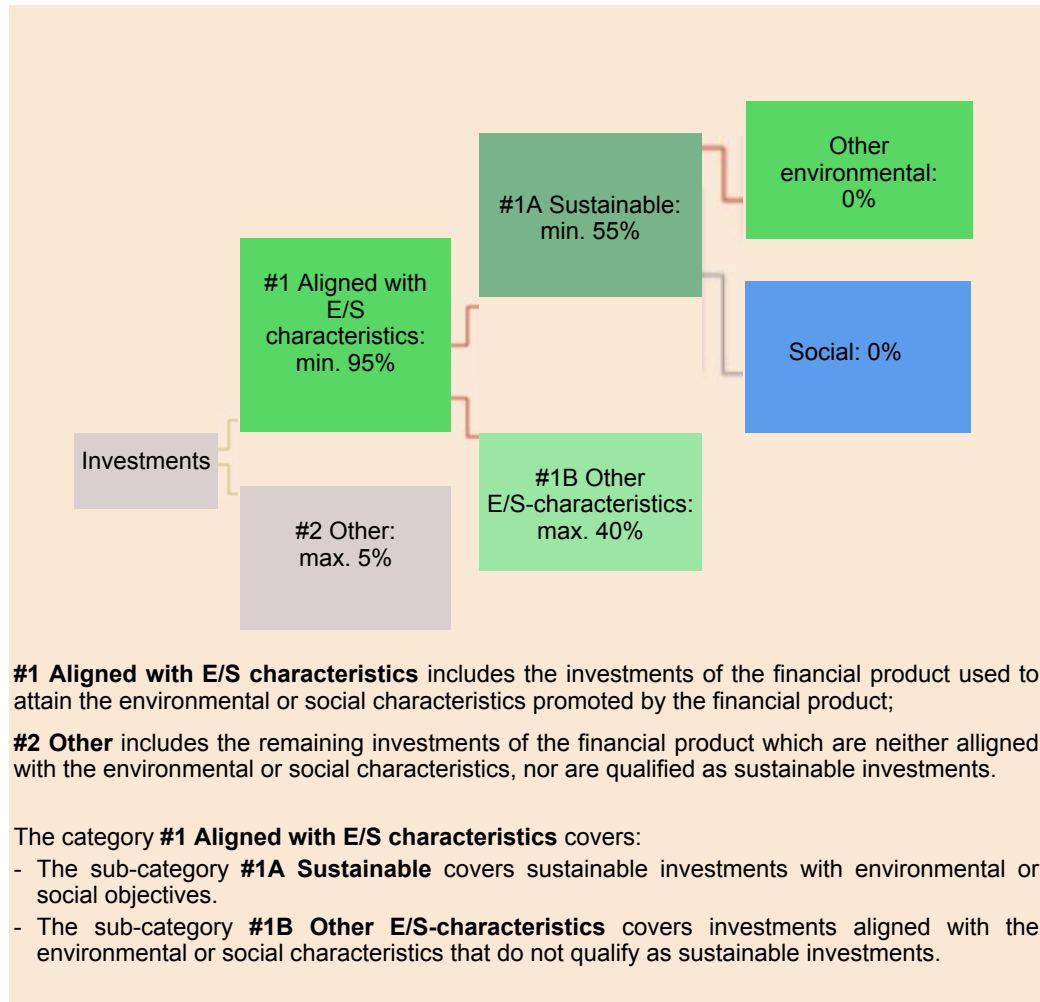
Investments

#1 Aligned with E/S characteristics: min. 95%

#2 Other: max. 5%

#1A Sustainable: min. 55%

#1B Other E/S-characteristics: max. 40%

Other environmental: 0%

Social: 0%

**#1 Aligned with E/S characteristics** includes the investments of the financial product used to attain the environmental or social characteristics promoted by the financial product;

**#2 Other** includes the remaining investments of the financial product which are neither alligned with the environmental or social characteristics, nor are qualified as sustainable investments.

The category **#1 Aligned with E/S characteristics** covers:
- The sub-category **#1A Sustainable** covers sustainable investments with environmental or social objectives.
- The sub-category **#1B Other E/S-characteristics** covers investments aligned with the environmental or social characteristics that do not qualify as sustainable investments.